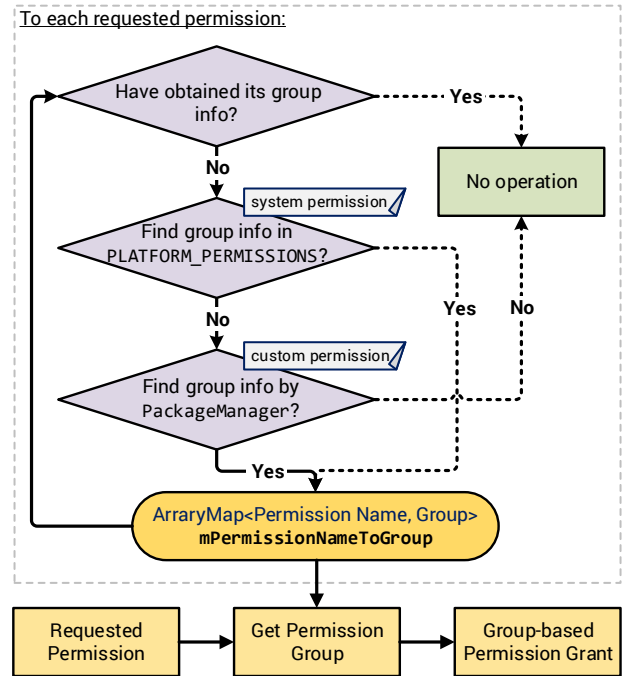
To each requested permission:

Have obtained its group info?

Yes

No operation

No

system permission

Find group info in PLATFORM_PERMISSIONS?

Yes

No

No

custom permission

Find group info by PackageManager?

Yes

ArraryMap<Permission Name, Group>
mPermissionNameToGroup

Requested Permission

Get Permission Group

Group-based Permission Grant